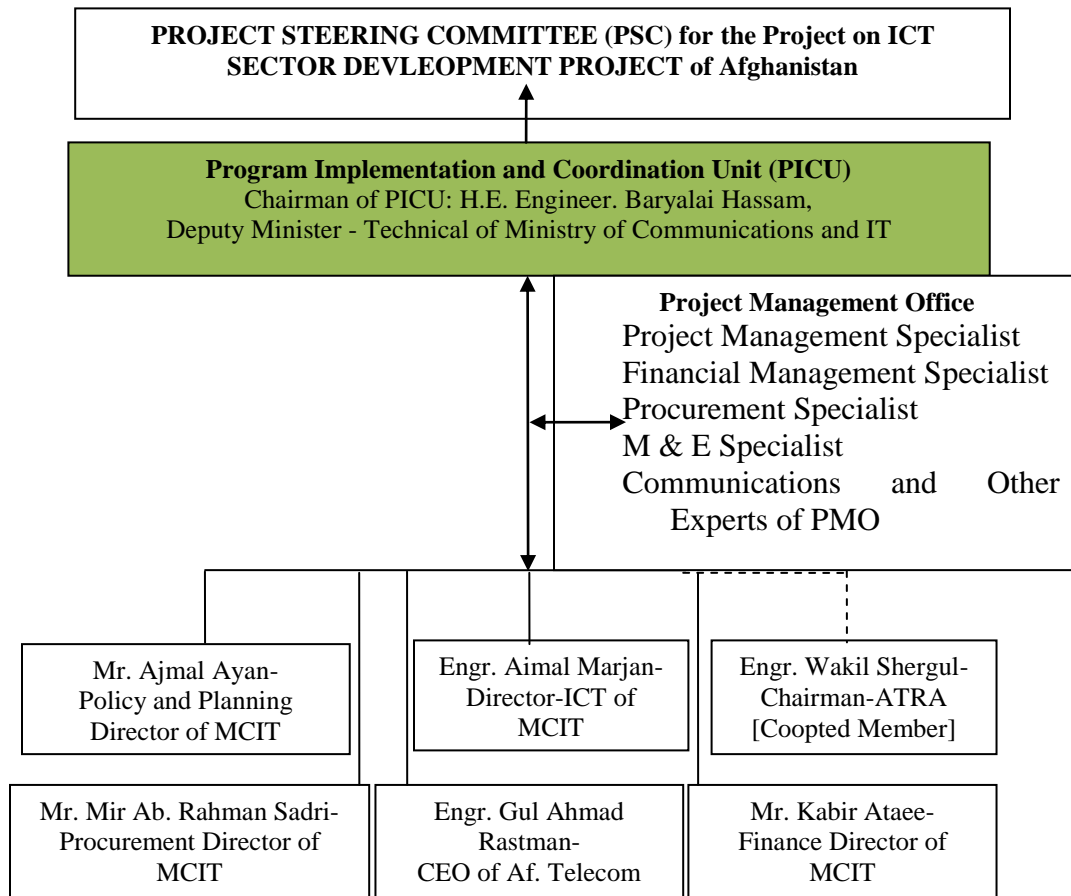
PROJECT STEERING COMMITTEE (PSC) for the Project on ICT SECTOR DEVLEOPMENT PROJECT of Afghanistan

Program Implementation and Coordination Unit (PICU)
Chairman of PICU: H.E. Engineer. Baryalai Hassam,
Deputy Minister - Technical of Ministry of Communications and IT

Project Management Office
Project Management Specialist
Financial Management Specialist
Procurement Specialist
M & E Specialist
Communications and Other Experts of PMO

Mr. Ajmal Ayan-
Policy and Planning
Director of MCIT

Engr. Aimal Marjan-
Director-ICT of
MCIT

Engr. Wakil Shergul-
Chairman-ATRA
[Coopted Member]

Mr. Mir Ab. Rahman Sadri-
Procurement Director of
MCIT

Engr. Gul Ahmad
Rastman-
CEO of Af. Telecom

Mr. Kabir Ataee-
Finance Director of
MCIT